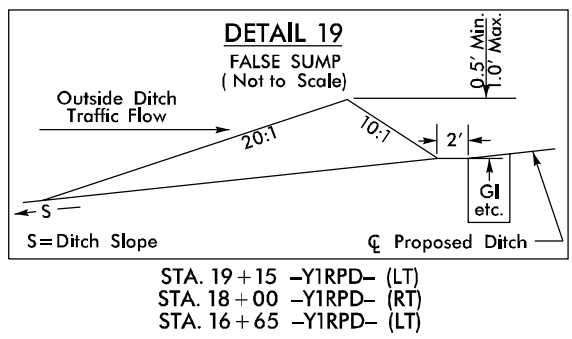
DETAIL 19
FALSE SUMP
( Not to Scale)

0.5' Min.
1.0' Max.

Outside Ditch
Traffic Flow

20:1

10:1

2'

S

GI
etc.

S = Ditch Slope

℄ Proposed Ditch

STA. 19 + 15 –Y1RPD– (LT)
STA. 18 + 00 –Y1RPD– (RT)
STA. 16 + 65 –Y1RPD– (LT)